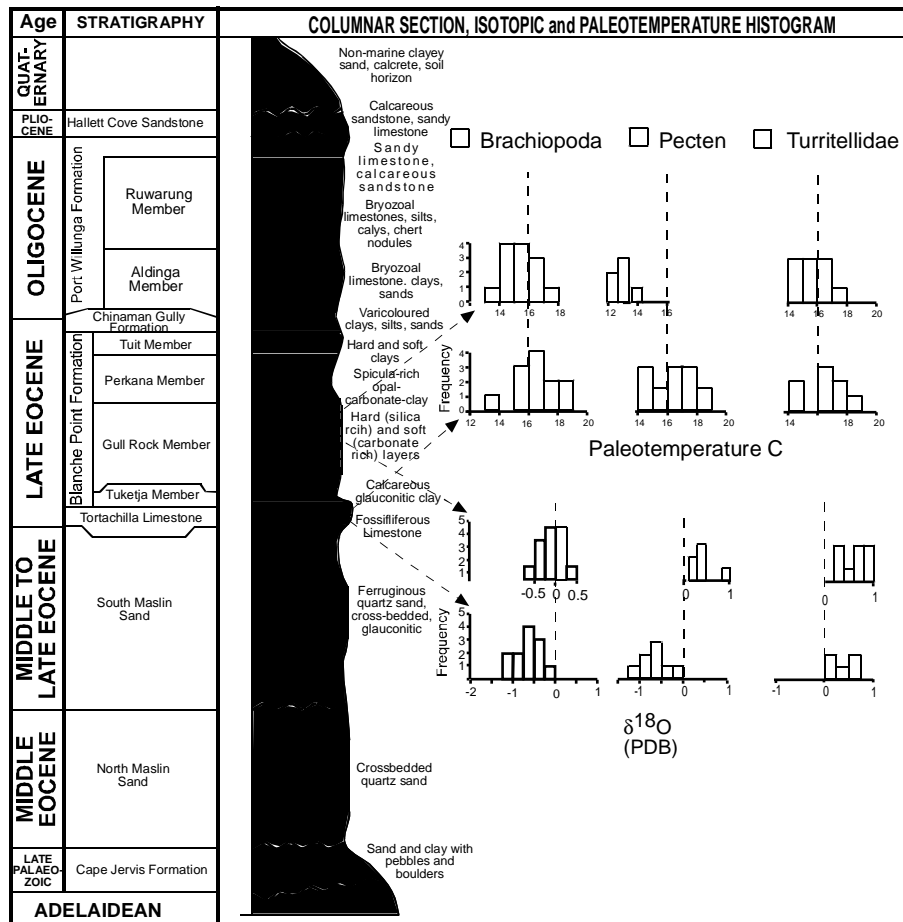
| Age | STRATIGRAPHY | |
|---|---|---|
| QUAT-ERNARY | | |
| PLIO-CENE | Hallett Cove Sandstone | |
| OLIGOCENE | Port Willunga Formation | Ruwarung Member |
| | | Aldinga Member |
| | Chinaman Gully Formation | |
| LATE EOCENE | Blanche Point Formation | Tuit Member |
| | | Perkana Member |
| | | Gull Rock Member |
| | | Tuketja Member |
| | Tortachilla Limestone | |
| MIDDLE TO LATE EOCENE | South Maslin Sand | |
| MIDDLE EOCENE | North Maslin Sand | |
| LATE PALAEOZOIC | Cape Jervis Formation | |
| ADELAIDEAN | | |

COLUMNAR SECTION, ISOTOPIC and PALEOTEMPERATURE HISTOGRAM

Non-marine clayey sand, calcrete, soil horizon

Calcareous sandstone, sandy limestone

Sandy limestone, calcareous sandstone

Bryozoal limestones, silts, calys, chert nodules

Bryozoal limestone. clays, sands

Varicoloured clays, silts, sands

Hard and soft clays

Spicula-rich opal-carbonate-clay

Hard (silica rcih) and soft (carbonate rich) layers

Calcareous glauconitic clay

Fossiliferous Limestone

Ferruginous quartz sand, cross-bedded, glauconitic

Crossbedded quartz sand

Sand and clay with pebbles and boulders

Brachiopoda Pecten Turritellidae

4 3 2 1 0
14 16 18
12 14 16
14 16 18 20

Frequency
5 4 3 2 1 0
12 14 16 18 20
16 18 20
18 20

Paleotemperature C

5 4 3 2 1
-0.5 0 0.5
0 1
0 1

Frequency
5 4 3 2 1
-2 -1 0 1
-1 0 1
-1 0 1

$\delta^{18}O$
(PDB)